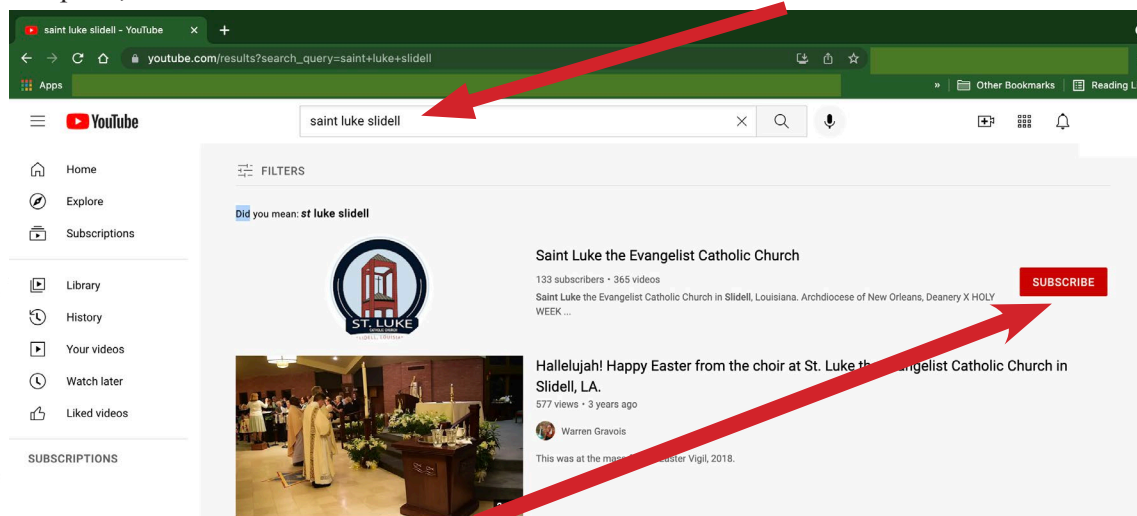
saint luke slidell - YouTube
youtube.com/results?search_query=saint+luke+slidell
Apps
Other Bookmarks
Reading L

YouTube
saint luke slidell

Home
Explore
Subscriptions
Library
History
Your videos
Watch later
Liked videos
SUBSCRIPTIONS

FILTERS

Did you mean: st luke slidell

ST. LUKE
CATHOLIC CHURCH
SLIDELL, LOUISIANA

Saint Luke the Evangelist Catholic Church
133 subscribers • 365 videos
Saint Luke the Evangelist Catholic Church in Slidell, Louisiana. Archdiocese of New Orleans, Deanery X HOLY WEEK ...
SUBSCRIBE

Hallelujah! Happy Easter from the choir at St. Luke th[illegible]angelist Catholic Church in Slidell, LA.
577 views • 3 years ago
Warren Gravois
This was at the mas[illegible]aster Vigil, 2018.